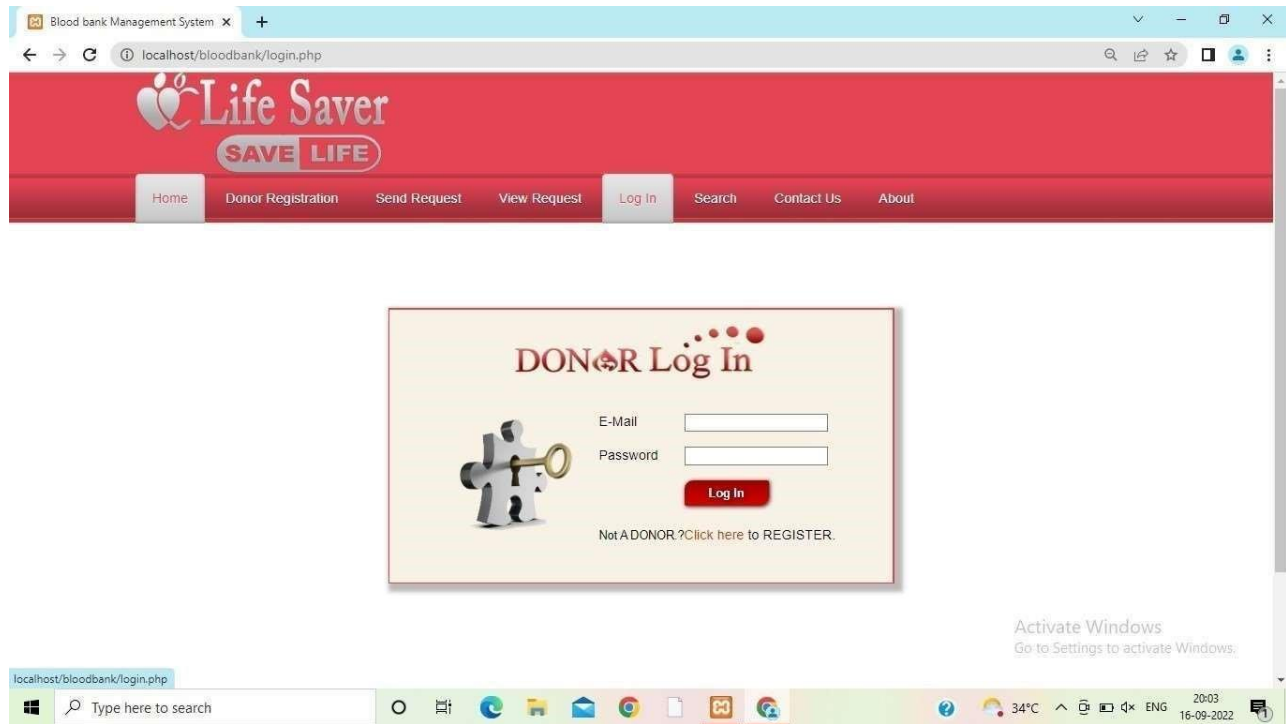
Blood bank Management System ×

localhost/bloodbank/login.php

Life Saver
SAVE LIFE

Home Donor Registration Send Request View Request Log In Search Contact Us About

DONOR Log In

E-Mail

Password

Log In

Not A DONOR ?Click here to REGISTER.

Activate Windows
Go to Settings to activate Windows.

localhost/bloodbank/login.php

Type here to search

34°C ENG 20:03 16-09-2022